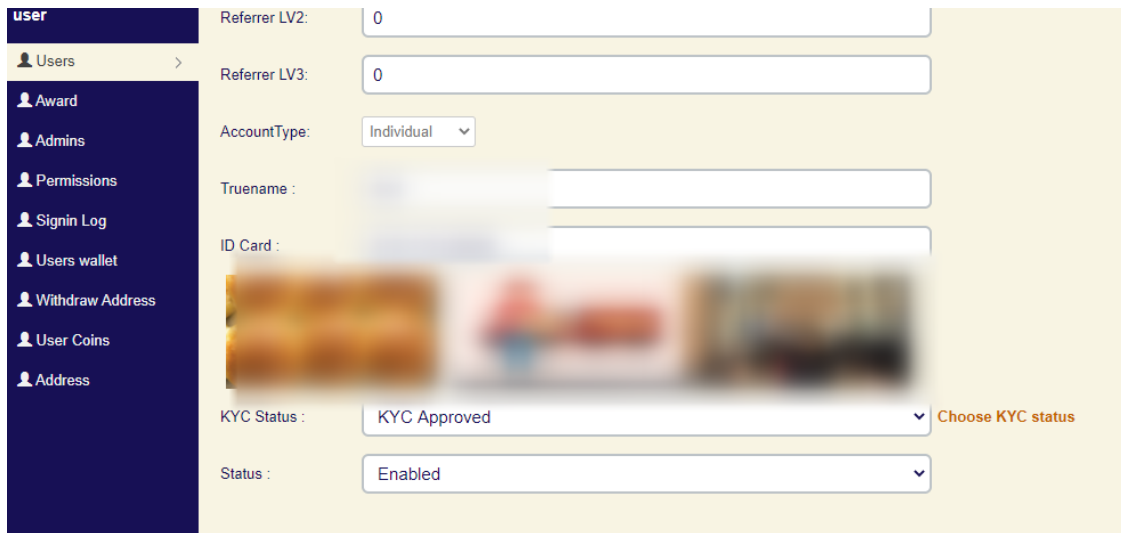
user

Users >

Award

Admins

Permissions

Signin Log

Users wallet

Withdraw Address

User Coins

Address

Referrer LV2: 0

Referrer LV3: 0

AccountType: Individual

Truename : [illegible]

ID Card : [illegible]

KYC Status : KYC Approved Choose KYC status

Status : Enabled